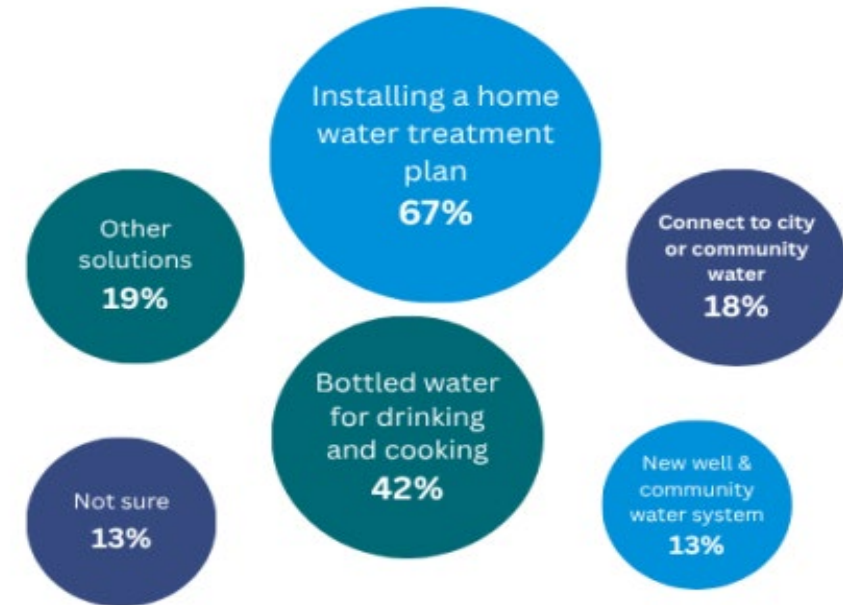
Installing a home water treatment plan
67%

Other solutions
19%

Connect to city or community water
18%

Bottled water for drinking and cooking
42%

Not sure
13%

New well & community water system
13%